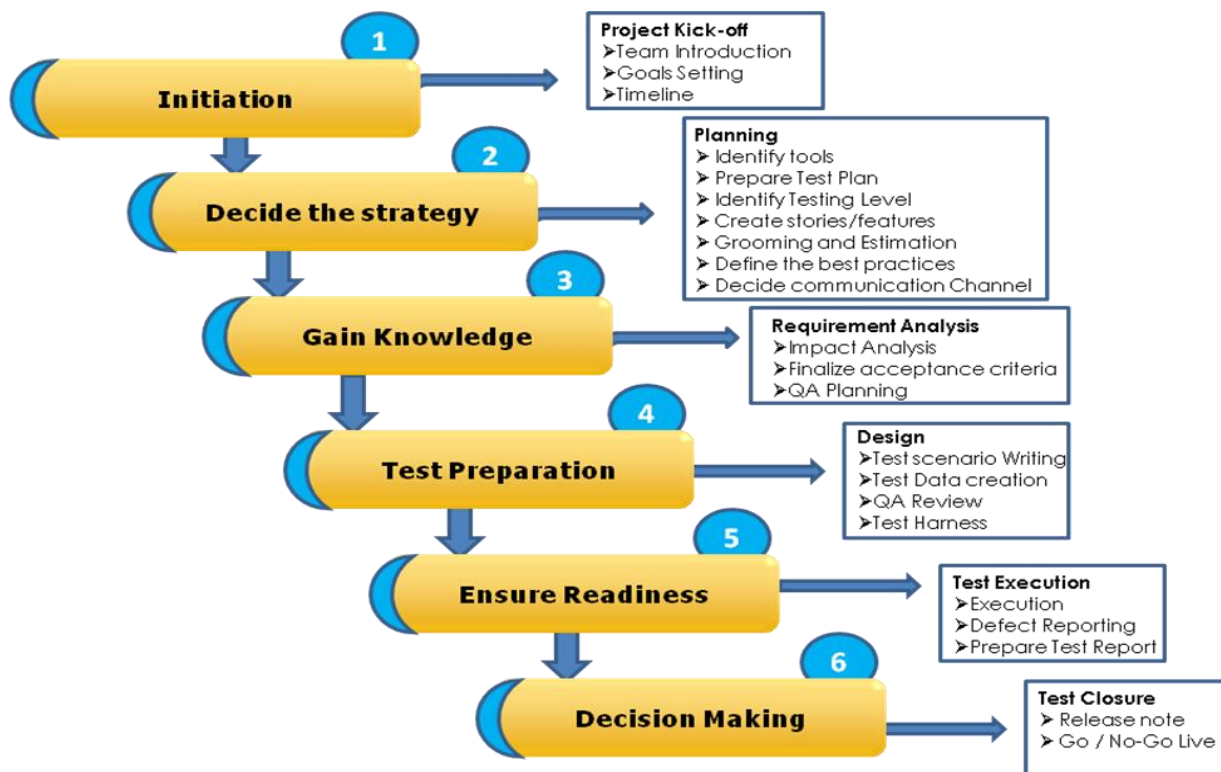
1
Initiation

Project Kick-off
➢Team Introduction
➢Goals Setting
➢Timeline

2
Decide the strategy

Planning
➢ Identify tools
➢ Prepare Test Plan
➢ Identify Testing Level
➢ Create stories/features
➢ Grooming and Estimation
➢ Define the best practices
➢ Decide communication Channel

3
Gain Knowledge

Requirement Analysis
➢Impact Analysis
➢Finalize acceptance criteria
➢QA Planning

4
Test Preparation

Design
➢Test scenario Writing
➢Test Data creation
➢QA Review
➢Test Harness

5
Ensure Readiness

Test Execution
➢Execution
➢Defect Reporting
➢Prepare Test Report

6
Decision Making

Test Closure
➢ Release note
➢ Go / No-Go Live